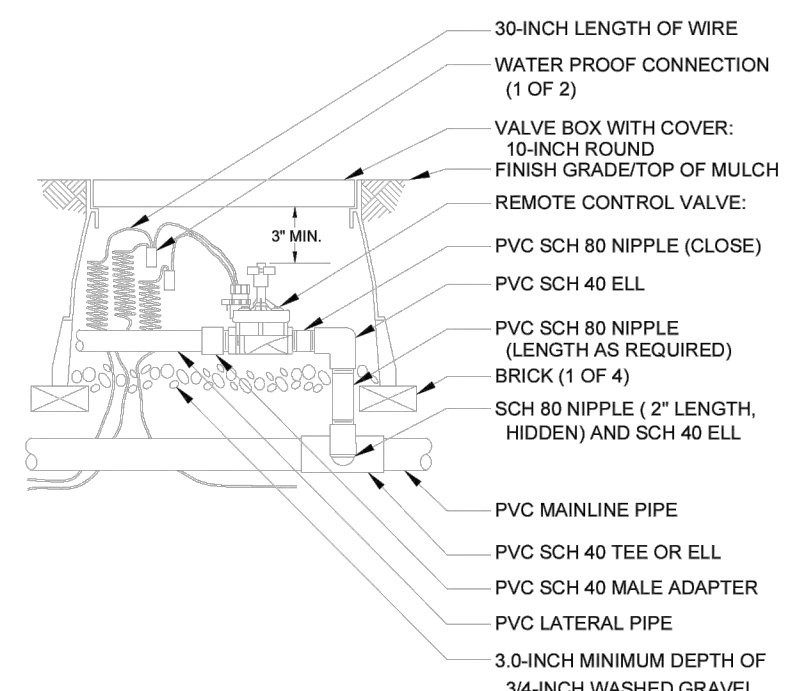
30-INCH LENGTH OF WIRE

WATER PROOF CONNECTION (1 OF 2)

VALVE BOX WITH COVER: 10-INCH ROUND

FINISH GRADE/TOP OF MULCH

3" MIN.

REMOTE CONTROL VALVE:

PVC SCH 80 NIPPLE (CLOSE)

PVC SCH 40 ELL

PVC SCH 80 NIPPLE (LENGTH AS REQUIRED)

BRICK (1 OF 4)

SCH 80 NIPPLE ( 2" LENGTH, HIDDEN) AND SCH 40 ELL

PVC MAINLINE PIPE

PVC SCH 40 TEE OR ELL

PVC SCH 40 MALE ADAPTER

PVC LATERAL PIPE

3.0-INCH MINIMUM DEPTH OF 3/4-INCH WASHED GRAVEL